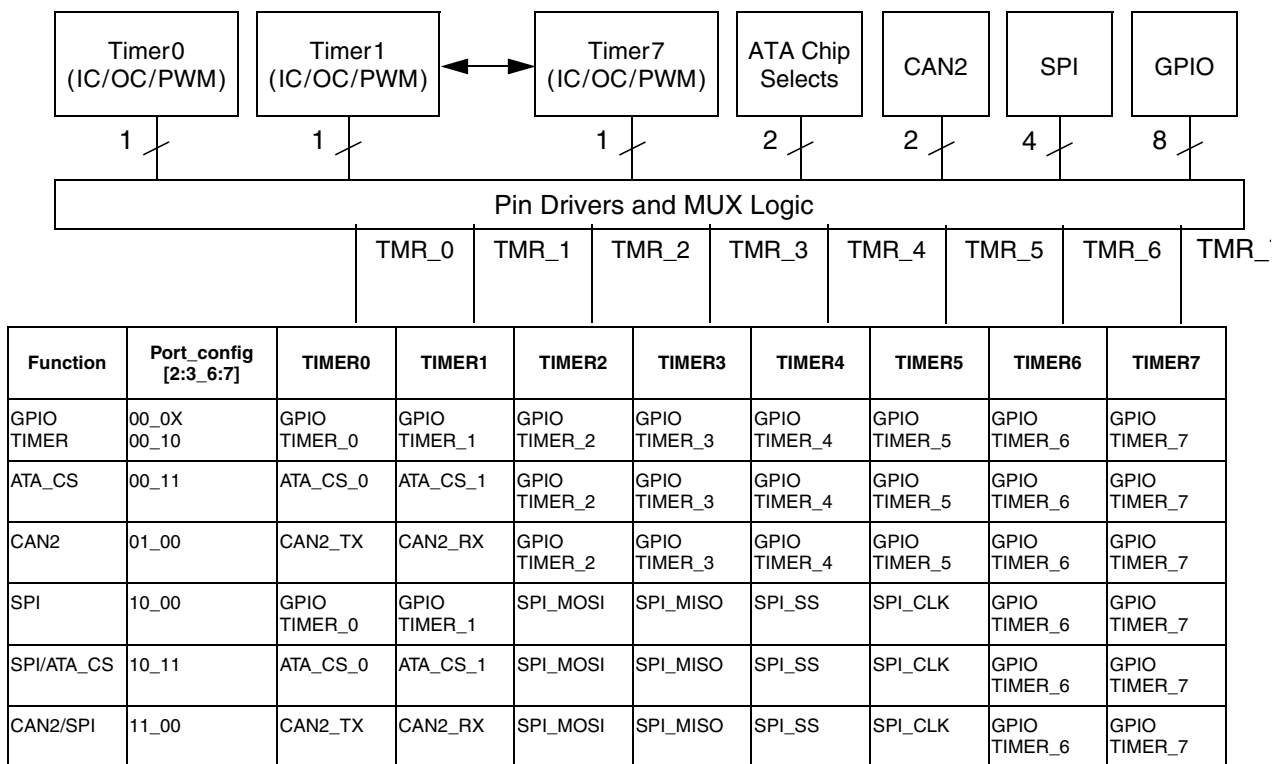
Timer0 (IC/OC/PWM)

Timer1 (IC/OC/PWM)

Timer7 (IC/OC/PWM)

ATA Chip Selects

CAN2

SPI

GPIO

1 1 1 2 2 4 8

Pin Drivers and MUX Logic

TMR_0 TMR_1 TMR_2 TMR_3 TMR_4 TMR_5 TMR_6 TMR_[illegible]

| Function | Port_config [2:3_6:7] | TIMER0 | TIMER1 | TIMER2 | TIMER3 | TIMER4 | TIMER5 | TIMER6 | TIMER7 |
|---|---|---|---|---|---|---|---|---|---|
| GPIO TIMER | 00_0X 00_10 | GPIO TIMER_0 | GPIO TIMER_1 | GPIO TIMER_2 | GPIO TIMER_3 | GPIO TIMER_4 | GPIO TIMER_5 | GPIO TIMER_6 | GPIO TIMER_7 |
| ATA_CS | 00_11 | ATA_CS_0 | ATA_CS_1 | GPIO TIMER_2 | GPIO TIMER_3 | GPIO TIMER_4 | GPIO TIMER_5 | GPIO TIMER_6 | GPIO TIMER_7 |
| CAN2 | 01_00 | CAN2_TX | CAN2_RX | GPIO TIMER_2 | GPIO TIMER_3 | GPIO TIMER_4 | GPIO TIMER_5 | GPIO TIMER_6 | GPIO TIMER_7 |
| SPI | 10_00 | GPIO TIMER_0 | GPIO TIMER_1 | SPI_MOSI | SPI_MISO | SPI_SS | SPI_CLK | GPIO TIMER_6 | GPIO TIMER_7 |
| SPI/ATA_CS | 10_11 | ATA_CS_0 | ATA_CS_1 | SPI_MOSI | SPI_MISO | SPI_SS | SPI_CLK | GPIO TIMER_6 | GPIO TIMER_7 |
| CAN2/SPI | 11_00 | CAN2_TX | CAN2_RX | SPI_MOSI | SPI_MISO | SPI_SS | SPI_CLK | GPIO TIMER_6 | GPIO TIMER_7 |